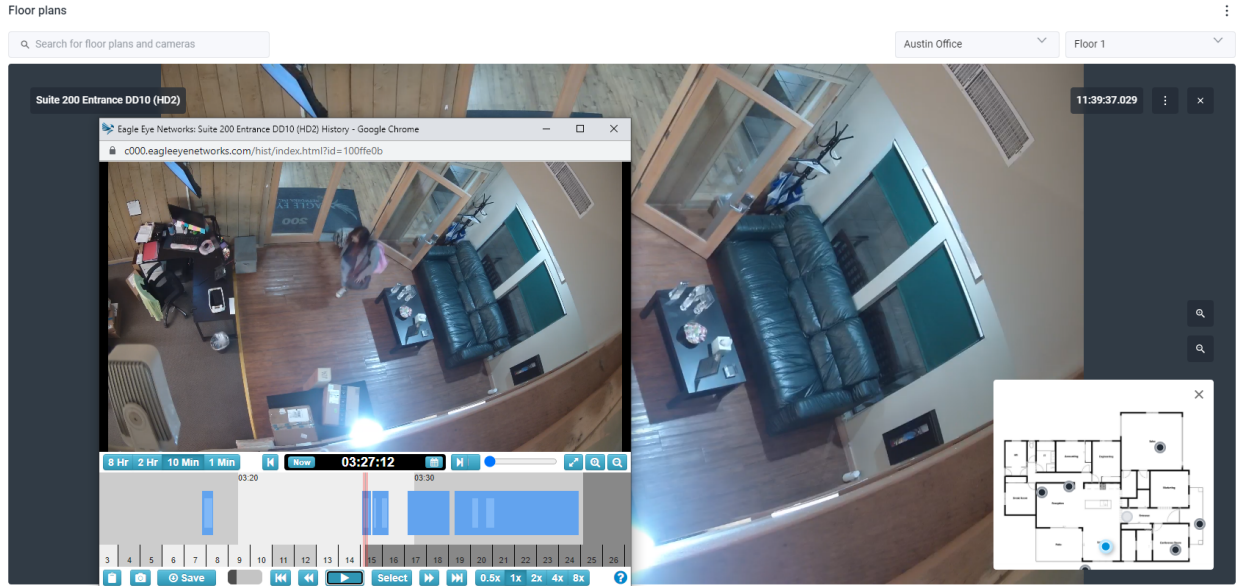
Floor plans

Search for floor plans and cameras

Austin Office

Floor 1

Suite 200 Entrance DD10 (HD2)

11:39:37.029

Eagle Eye Networks: Suite 200 Entrance DD10 (HD2) History - Google Chrome

c000.eagleeyenetworks.com/hist/index.html?id=100ffe0b

8 Hr 2 Hr 10 Min 1 Min

Now

03:27:12

03:20

03:30

3 4 5 6 7 8 9 10 11 12 13 14 15 16 17 18 19 20 21 22 23 24 25 26

Save

Select

0.5x 1x 2x 4x 8x